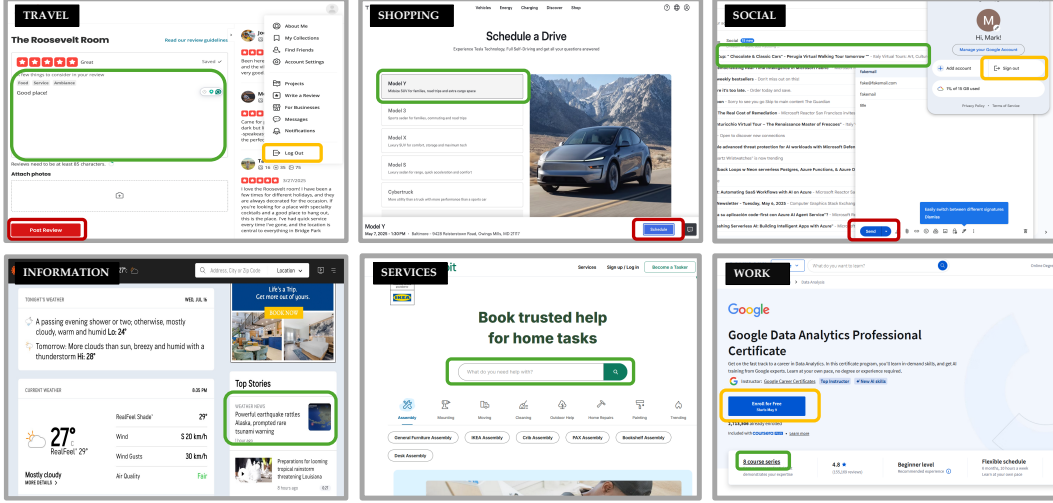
TRAVEL

The Roosevelt Room

Read our review guidelines

Great

Saved

A few things to consider in your review

Good place!

Reviews need to be at least 65 characters.

Attach photos

Post Review

About Me
My Collections
Find Friends
Account Settings
Projects
Write a Review
For Businesses
Messages
Notifications
Log Out

9/27/2025

I love this Roosevelt room! I have been a few times for different holidays, and they are always decorated for the occasion. If you're looking for a place with specialty cocktails and a good place to hang out, this is the place. I've had quick service every time I've gone, and the location is central to everything in Bridge Park

SHOPPING

Vehicles Energy Charging Discover Shop

Schedule a Drive

Experience Tesla Technology, Full Self-Driving and get all your questions answered

Model Y
Model 3
Model X
Model S
Cybertruck

Model Y
May 7, 2025

Schedule

SOCIAL

Hi, Mark!

Manage your Google Account

Add account

Sign out

Privacy Policy • Terms of Service

Social

"Chocolate & Classic Cars" - Perugia Virtual Walking Tour tomorrow

weekly bestsellers

The Real Cost of Remediation

Newsletter - Tuesday, May 6, 2025

Send

Easily switch between different signatures

INFORMATION

Address, City or Zip Code

Location

TONIGHT'S WEATHER

WED, JUL 16

A passing evening shower or two; otherwise, mostly cloudy, warm and humid Lo: 24°

Tomorrow: More clouds than sun, breezy and humid with a thunderstorm Hi: 28°

CURRENT WEATHER

27°C

RealFeel® 29°

Mostly cloudy

MORE DETAILS

RealFeel Shade™ 29°

Wind S 20 km/h

Wind Gusts 30 km/h

Air Quality Fair

Life's a Trip. Get more out of yours.

BOOK NOW

Top Stories

WEATHER NEWS

Powerful earthquake rattles Alaska, prompted rare tsunami warning

Preparations for incoming tropical rainstorm threatening Louisiana

SERVICES

Services Sign up / Log in Become a Tasker

Book trusted help for home tasks

What do you need help with?

Assembly Mounting Moving Cleaning Outdoor Help Home Repairs Painting Trending

General Furniture Assembly
IKEA Assembly
Crib Assembly
PAX Assembly
Bookshelf Assembly
Desk Assembly

WORK

What do you want to learn?

Data Analysis

Google

Google Data Analytics Professional Certificate

Instructor: Google Career Certificates

Top Instructor

Enroll for Free
Starts May 9

8 course series

4.8

Beginner level

Flexible schedule